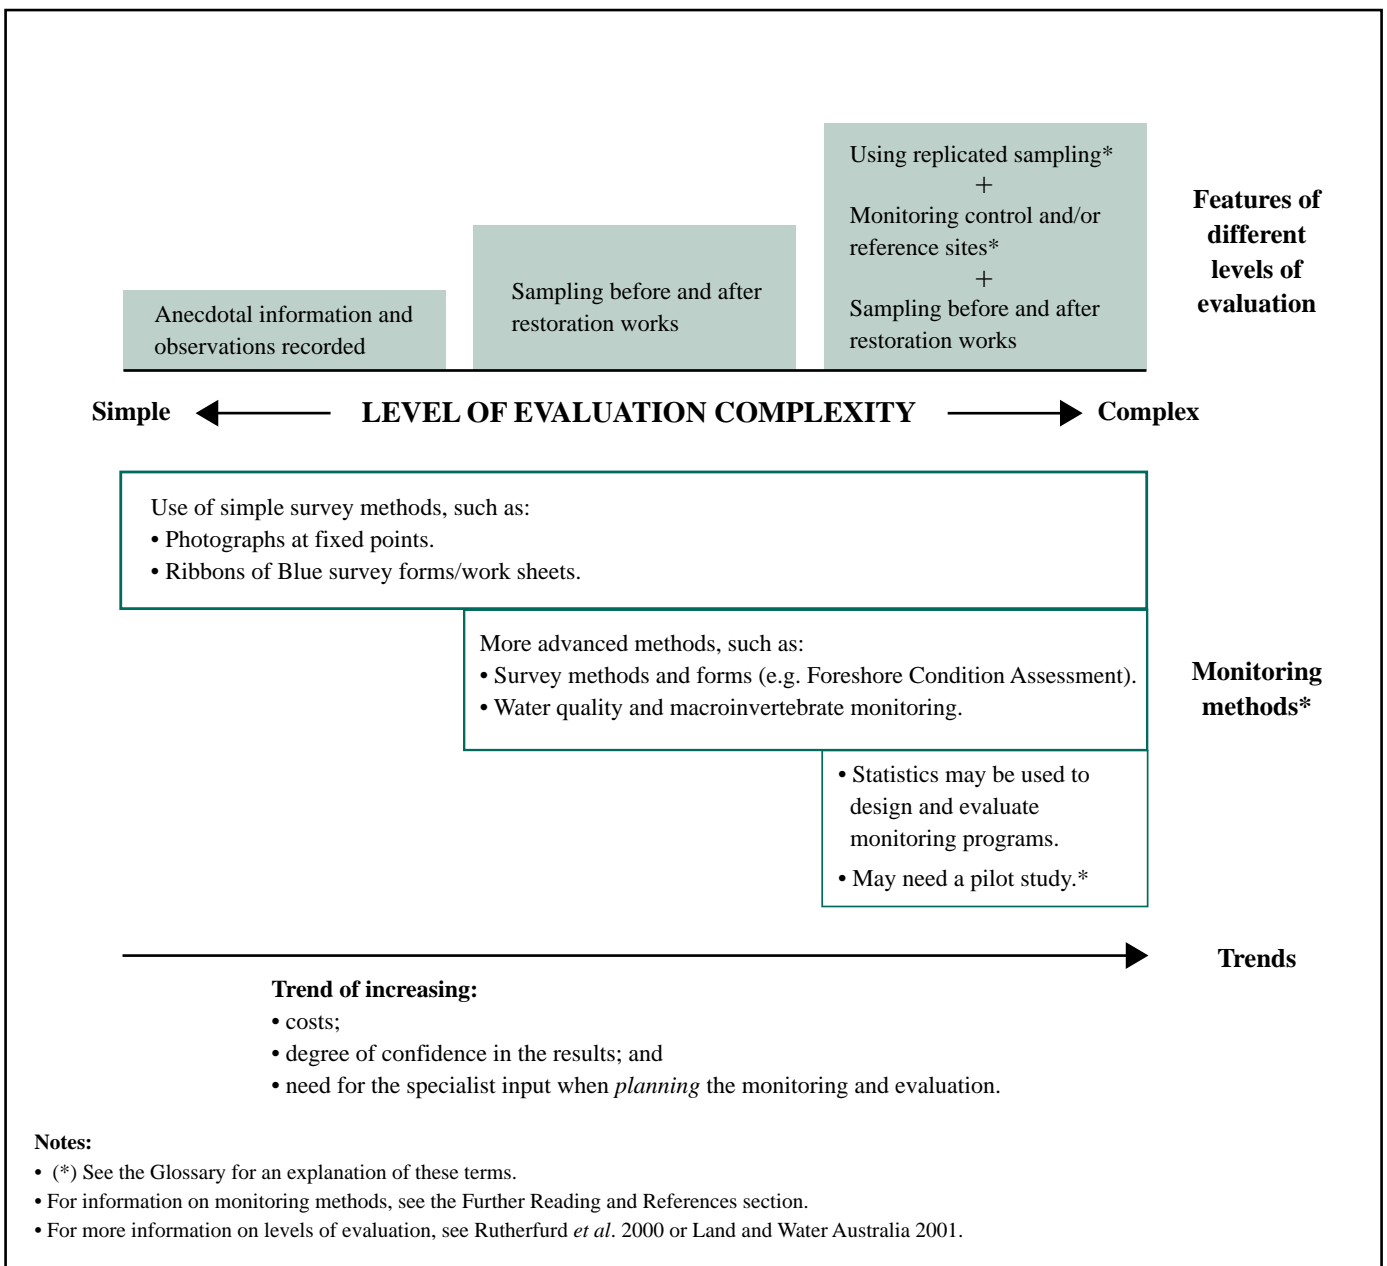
Anecdotal information and observations recorded

Sampling before and after restoration works

Using replicated sampling*
+
Monitoring control and/or reference sites*
+
Sampling before and after restoration works

Features of different levels of evaluation

Simple LEVEL OF EVALUATION COMPLEXITY Complex

Use of simple survey methods, such as:
• Photographs at fixed points.
• Ribbons of Blue survey forms/work sheets.

More advanced methods, such as:
• Survey methods and forms (e.g. Foreshore Condition Assessment).
• Water quality and macroinvertebrate monitoring.

• Statistics may be used to design and evaluate monitoring programs.
• May need a pilot study.*

Monitoring methods*

Trends

Trend of increasing:
• costs;
• degree of confidence in the results; and
• need for the specialist input when *planning* the monitoring and evaluation.

Notes:
• (*) See the Glossary for an explanation of these terms.
• For information on monitoring methods, see the Further Reading and References section.
• For more information on levels of evaluation, see Rutherfurd *et al*. 2000 or Land and Water Australia 2001.